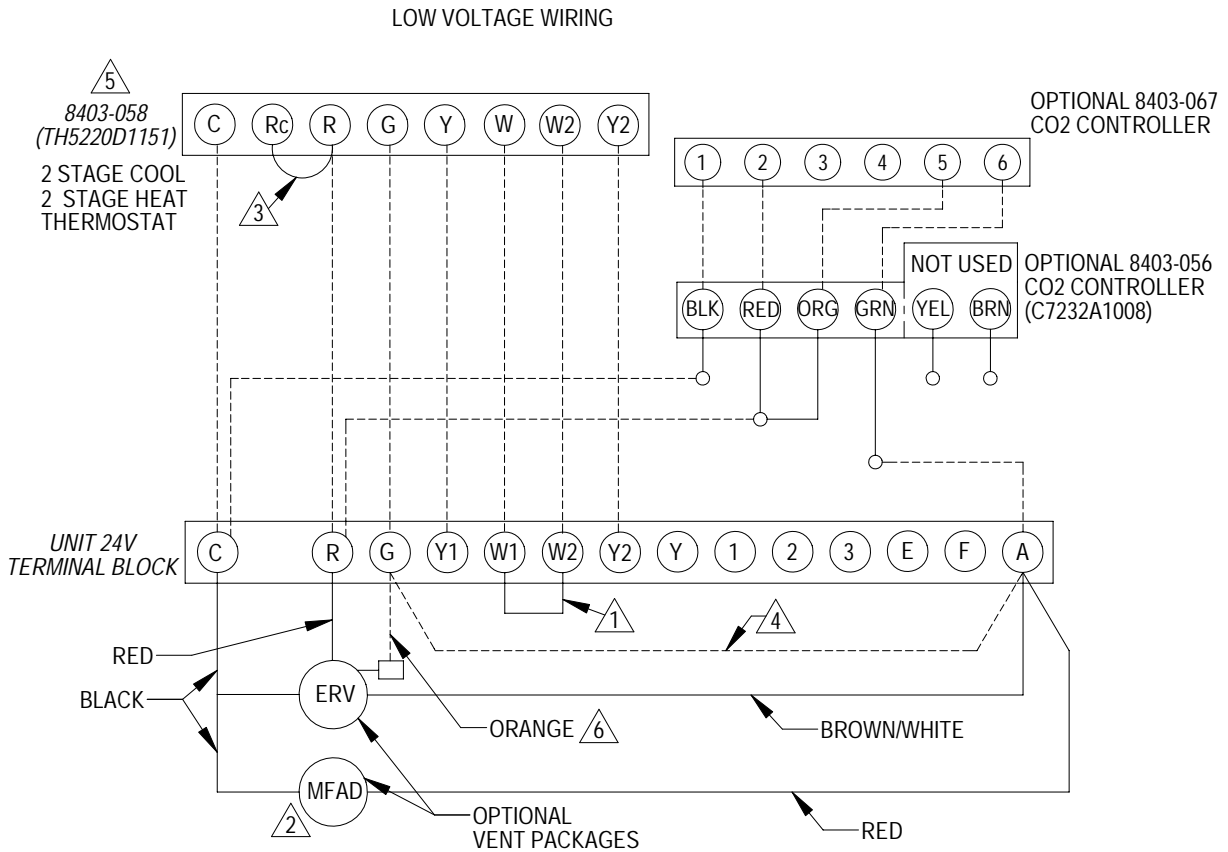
LOW VOLTAGE WIRING

5
8403-058
(TH5220D1151)

2 STAGE COOL
2 STAGE HEAT
THERMOSTAT

C Rc R G Y W W2 Y2

3

OPTIONAL 8403-067
CO2 CONTROLLER

1 2 3 4 5 6

NOT USED

OPTIONAL 8403-056
CO2 CONTROLLER
(C7232A1008)

BLK RED ORG GRN YEL BRN

UNIT 24V
TERMINAL BLOCK

C R G Y1 W1 W2 Y2 Y 1 2 3 E F A

1

4

RED

BLACK

ERV

ORANGE 6

BROWN/WHITE

MFAD

2

OPTIONAL
VENT PACKAGES

RED